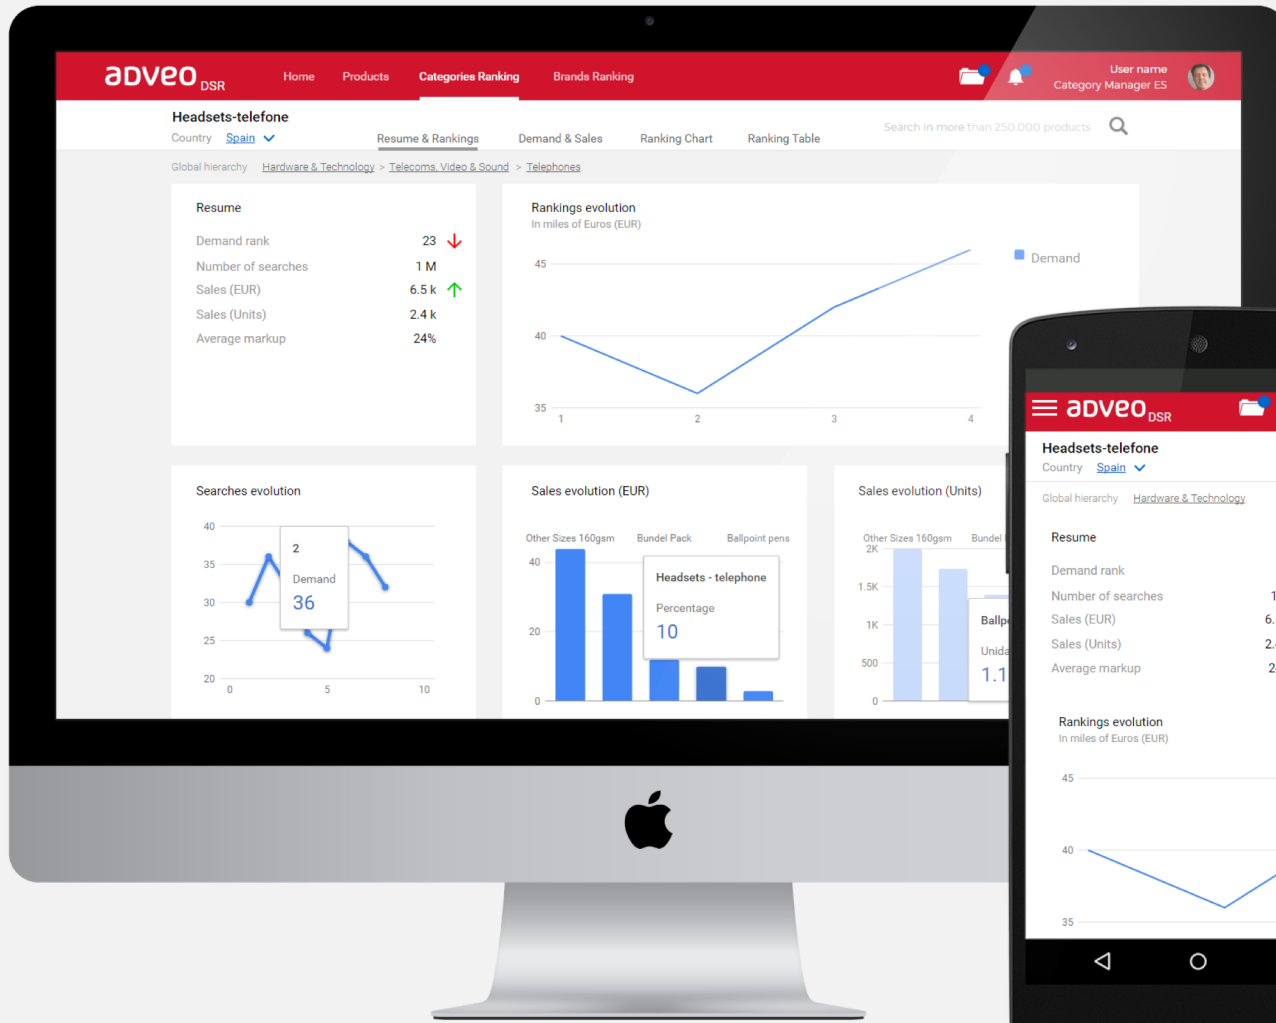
adveo DSR
Home Products Categories Ranking Brands Ranking
User name
Category Manager ES

Headsets-telefone
Country Spain
Resume & Rankings Demand & Sales Ranking Chart Ranking Table
Search in more than 250.000 products

Global hierarchy Hardware & Technology > Telecoms, Video & Sound > Telephones

Resume

| Demand rank | 23 |
|---|---|
| Number of searches | 1 M |
| Sales (EUR) | 6.5 k |
| Sales (Units) | 2.4 k |
| Average markup | 24% |

Rankings evolution
In miles of Euros (EUR)
45
40
35
1 2 3 4
Demand

Searches evolution
40
35
30
25
20
0 5 10
2
Demand
36

Sales evolution (EUR)
Other Sizes 160gsm Bundel Pack Ballpoint pens
40
20
0
Headsets - telephone
Percentage
10

Sales evolution (Units)
Other Sizes 160gsm Bundel
2K
1.5K
1K
500
0
Ballp
Unida
1.1

adveo DSR
Headsets-telefone
Country Spain
Global hierarchy Hardware & Technology
Resume
Demand rank 1
Number of searches
Sales (EUR) 6.
Sales (Units) 2.
Average markup 2
Rankings evolution
In miles of Euros (EUR)
45
40
35